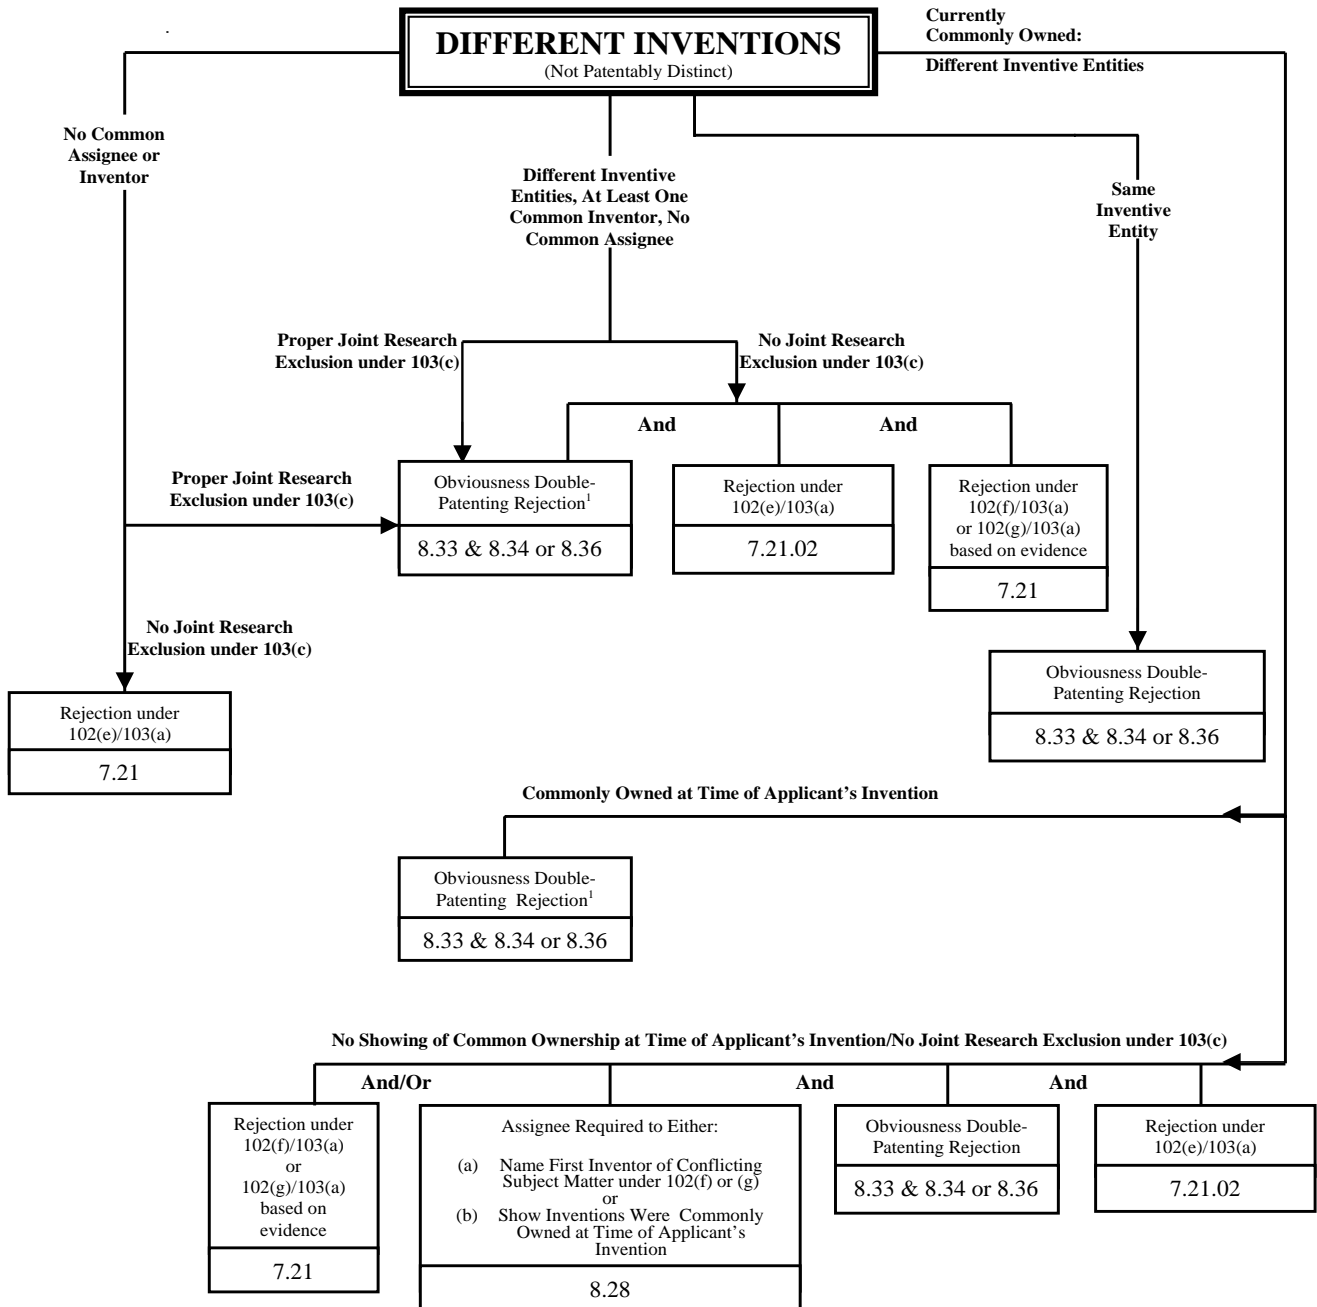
DIFFERENT INVENTIONS
(Not Patentably Distinct)

Currently Commonly Owned:
Different Inventive Entities

No Common Assignee or Inventor

Different Inventive Entities, At Least One Common Inventor, No Common Assignee

Same Inventive Entity

Proper Joint Research Exclusion under 103(c)

No Joint Research Exclusion under 103(c)

And

And

Proper Joint Research Exclusion under 103(c)

Obviousness Double-Patenting Rejection$^1$
8.33 & 8.34 or 8.36

Rejection under 102(e)/103(a)
7.21.02

Rejection under 102(f)/103(a) or 102(g)/103(a) based on evidence
7.21

No Joint Research Exclusion under 103(c)

Obviousness Double-Patenting Rejection
8.33 & 8.34 or 8.36

Rejection under 102(e)/103(a)
7.21

Commonly Owned at Time of Applicant's Invention

Obviousness Double-Patenting Rejection$^1$
8.33 & 8.34 or 8.36

No Showing of Common Ownership at Time of Applicant's Invention/No Joint Research Exclusion under 103(c)

And/Or

And

And

Rejection under 102(f)/103(a) or 102(g)/103(a) based on evidence
7.21

Assignee Required to Either:
(a) Name First Inventor of Conflicting Subject Matter under 102(f) or (g)
or
(b) Show Inventions Were Commonly Owned at Time of Applicant's Invention
8.28

Obviousness Double-Patenting Rejection
8.33 & 8.34 or 8.36

Rejection under 102(e)/103(a)
7.21.02